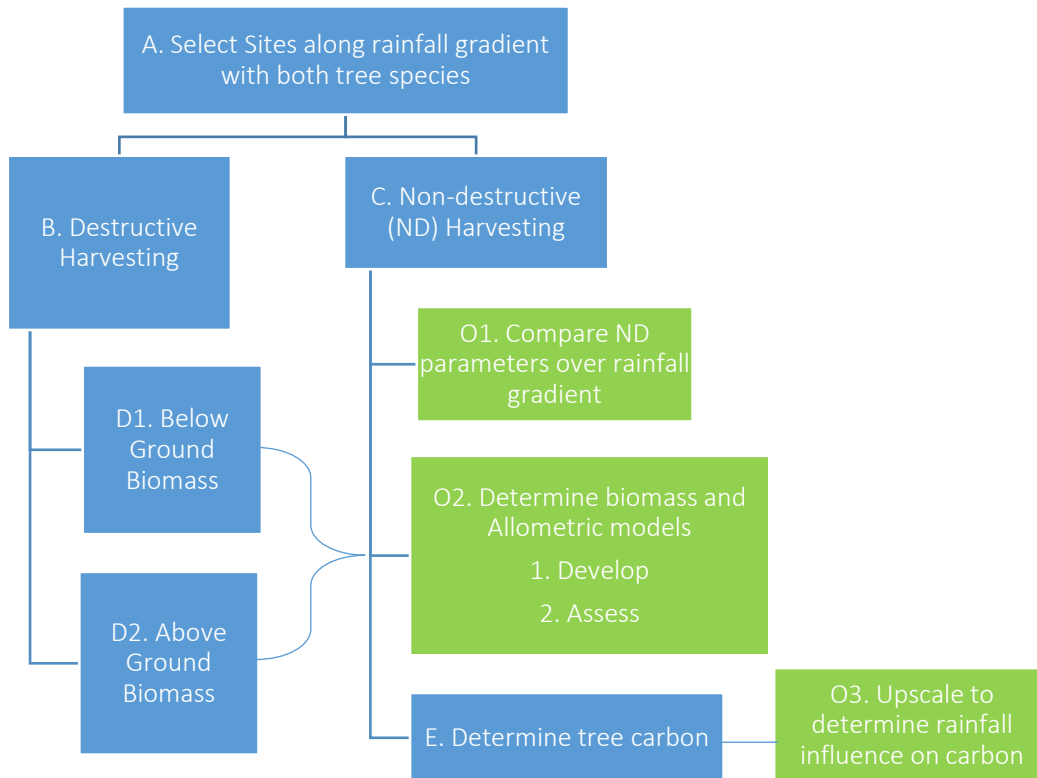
A. Select Sites along rainfall gradient with both tree species

B. Destructive Harvesting

C. Non-destructive (ND) Harvesting

O1. Compare ND parameters over rainfall gradient

D1. Below Ground Biomass

O2. Determine biomass and Allometric models

1. Develop

2. Assess

D2. Above Ground Biomass

E. Determine tree carbon

O3. Upscale to determine rainfall influence on carbon